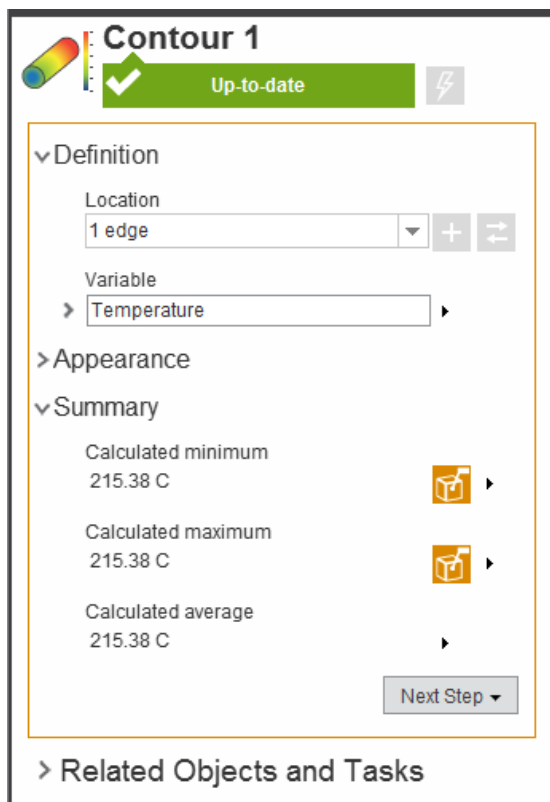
Contour 1

Up-to-date

Definition

Location

1 edge

Variable

Temperature

Appearance

Summary

Calculated minimum

215.38 C

Calculated maximum

215.38 C

Calculated average

215.38 C

Next Step

Related Objects and Tasks